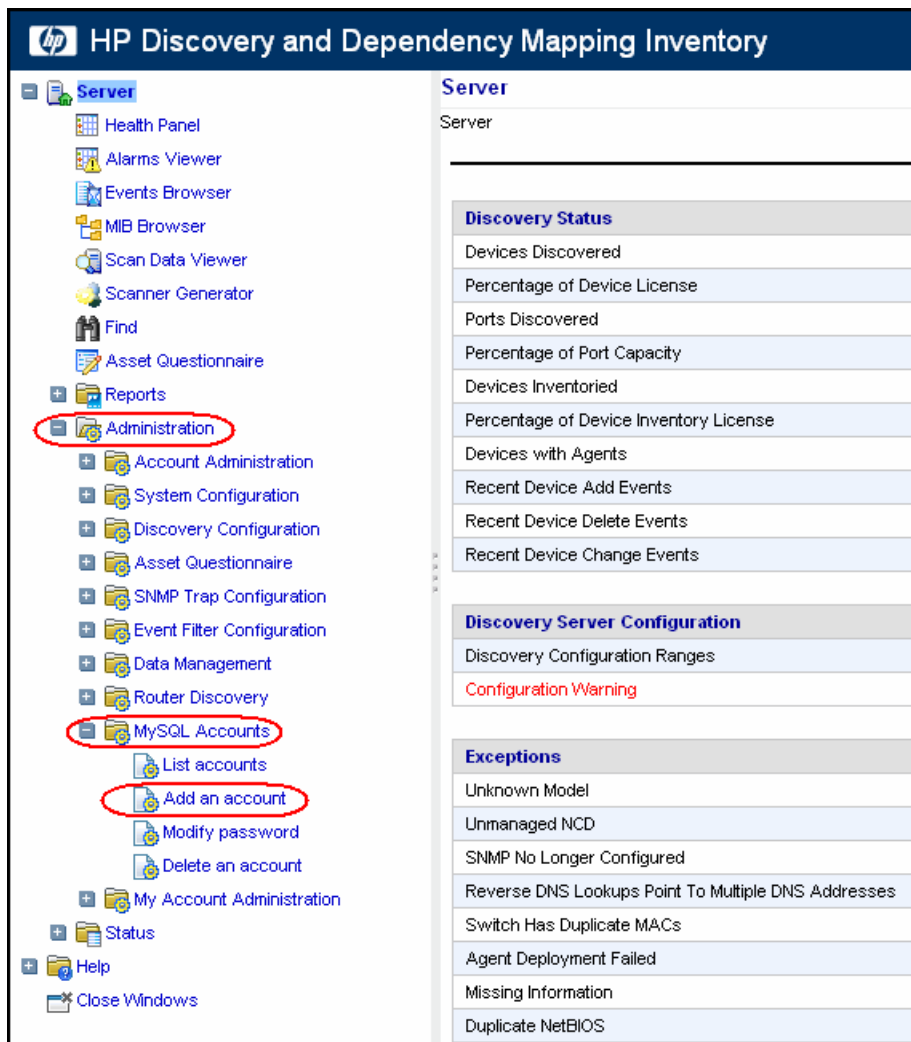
HP Discovery and Dependency Mapping Inventory

Server
Health Panel
Alarms Viewer
Events Browser
MIB Browser
Scan Data Viewer
Scanner Generator
Find
Asset Questionnaire
Reports
Administration
Account Administration
System Configuration
Discovery Configuration
Asset Questionnaire
SNMP Trap Configuration
Event Filter Configuration
Data Management
Router Discovery
MySQL Accounts
List accounts
Add an account
Modify password
Delete an account
My Account Administration
Status
Help
Close Windows

Server
Server

| Discovery Status |
|---|
| Devices Discovered |
| Percentage of Device License |
| Ports Discovered |
| Percentage of Port Capacity |
| Devices Inventoried |
| Percentage of Device Inventory License |
| Devices with Agents |
| Recent Device Add Events |
| Recent Device Delete Events |
| Recent Device Change Events |

| Discovery Server Configuration |
|---|
| Discovery Configuration Ranges |
| Configuration Warning |

| Exceptions |
|---|
| Unknown Model |
| Unmanaged NCD |
| SNMP No Longer Configured |
| Reverse DNS Lookups Point To Multiple DNS Addresses |
| Switch Has Duplicate MACs |
| Agent Deployment Failed |
| Missing Information |
| Duplicate NetBIOS |